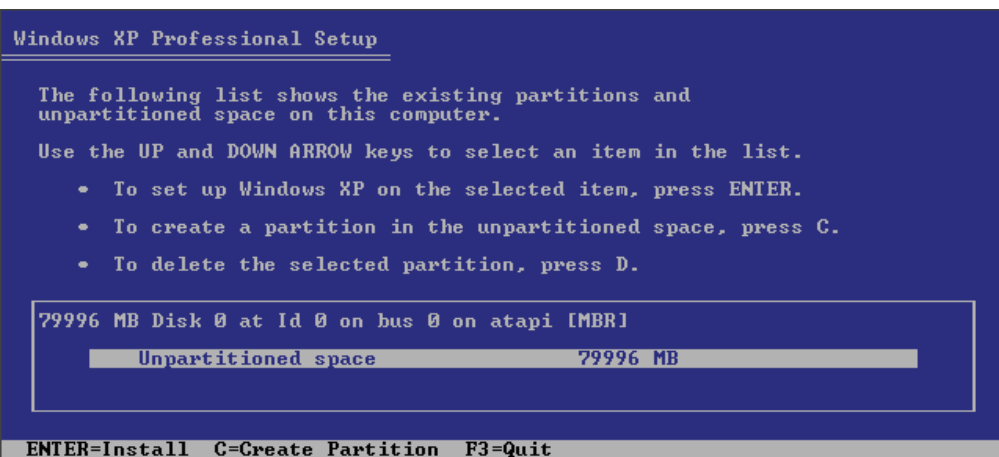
Windows XP Professional Setup

The following list shows the existing partitions and unpartitioned space on this computer.

Use the UP and DOWN ARROW keys to select an item in the list.

• To set up Windows XP on the selected item, press ENTER.

• To create a partition in the unpartitioned space, press C.

• To delete the selected partition, press D.

79996 MB Disk 0 at Id 0 on bus 0 on atapi [MBR]

Unpartitioned space 79996 MB

ENTER=Install C=Create Partition F3=Quit